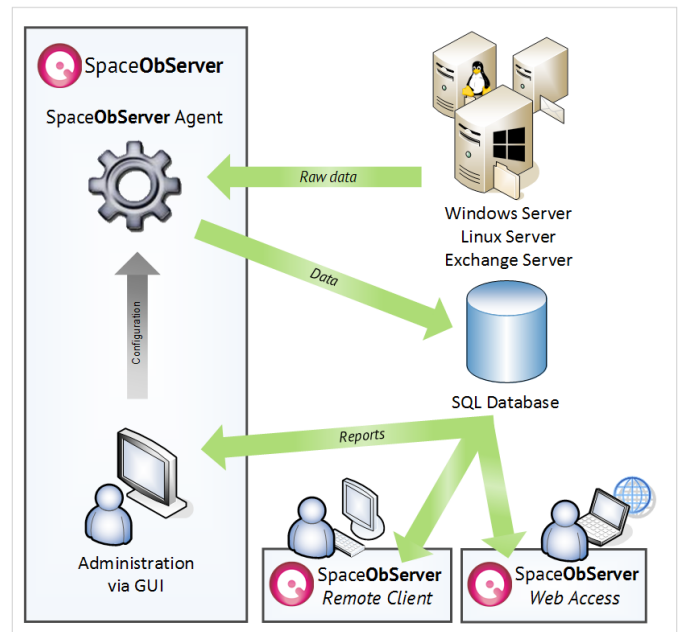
SpaceObServer

SpaceObServer Agent

Raw data

Windows Server
Linux Server
Exchange Server

Data

Configuration

SQL Database

Reports

Administration
via GUI

SpaceObServer
Remote Client

SpaceObServer
Web Access